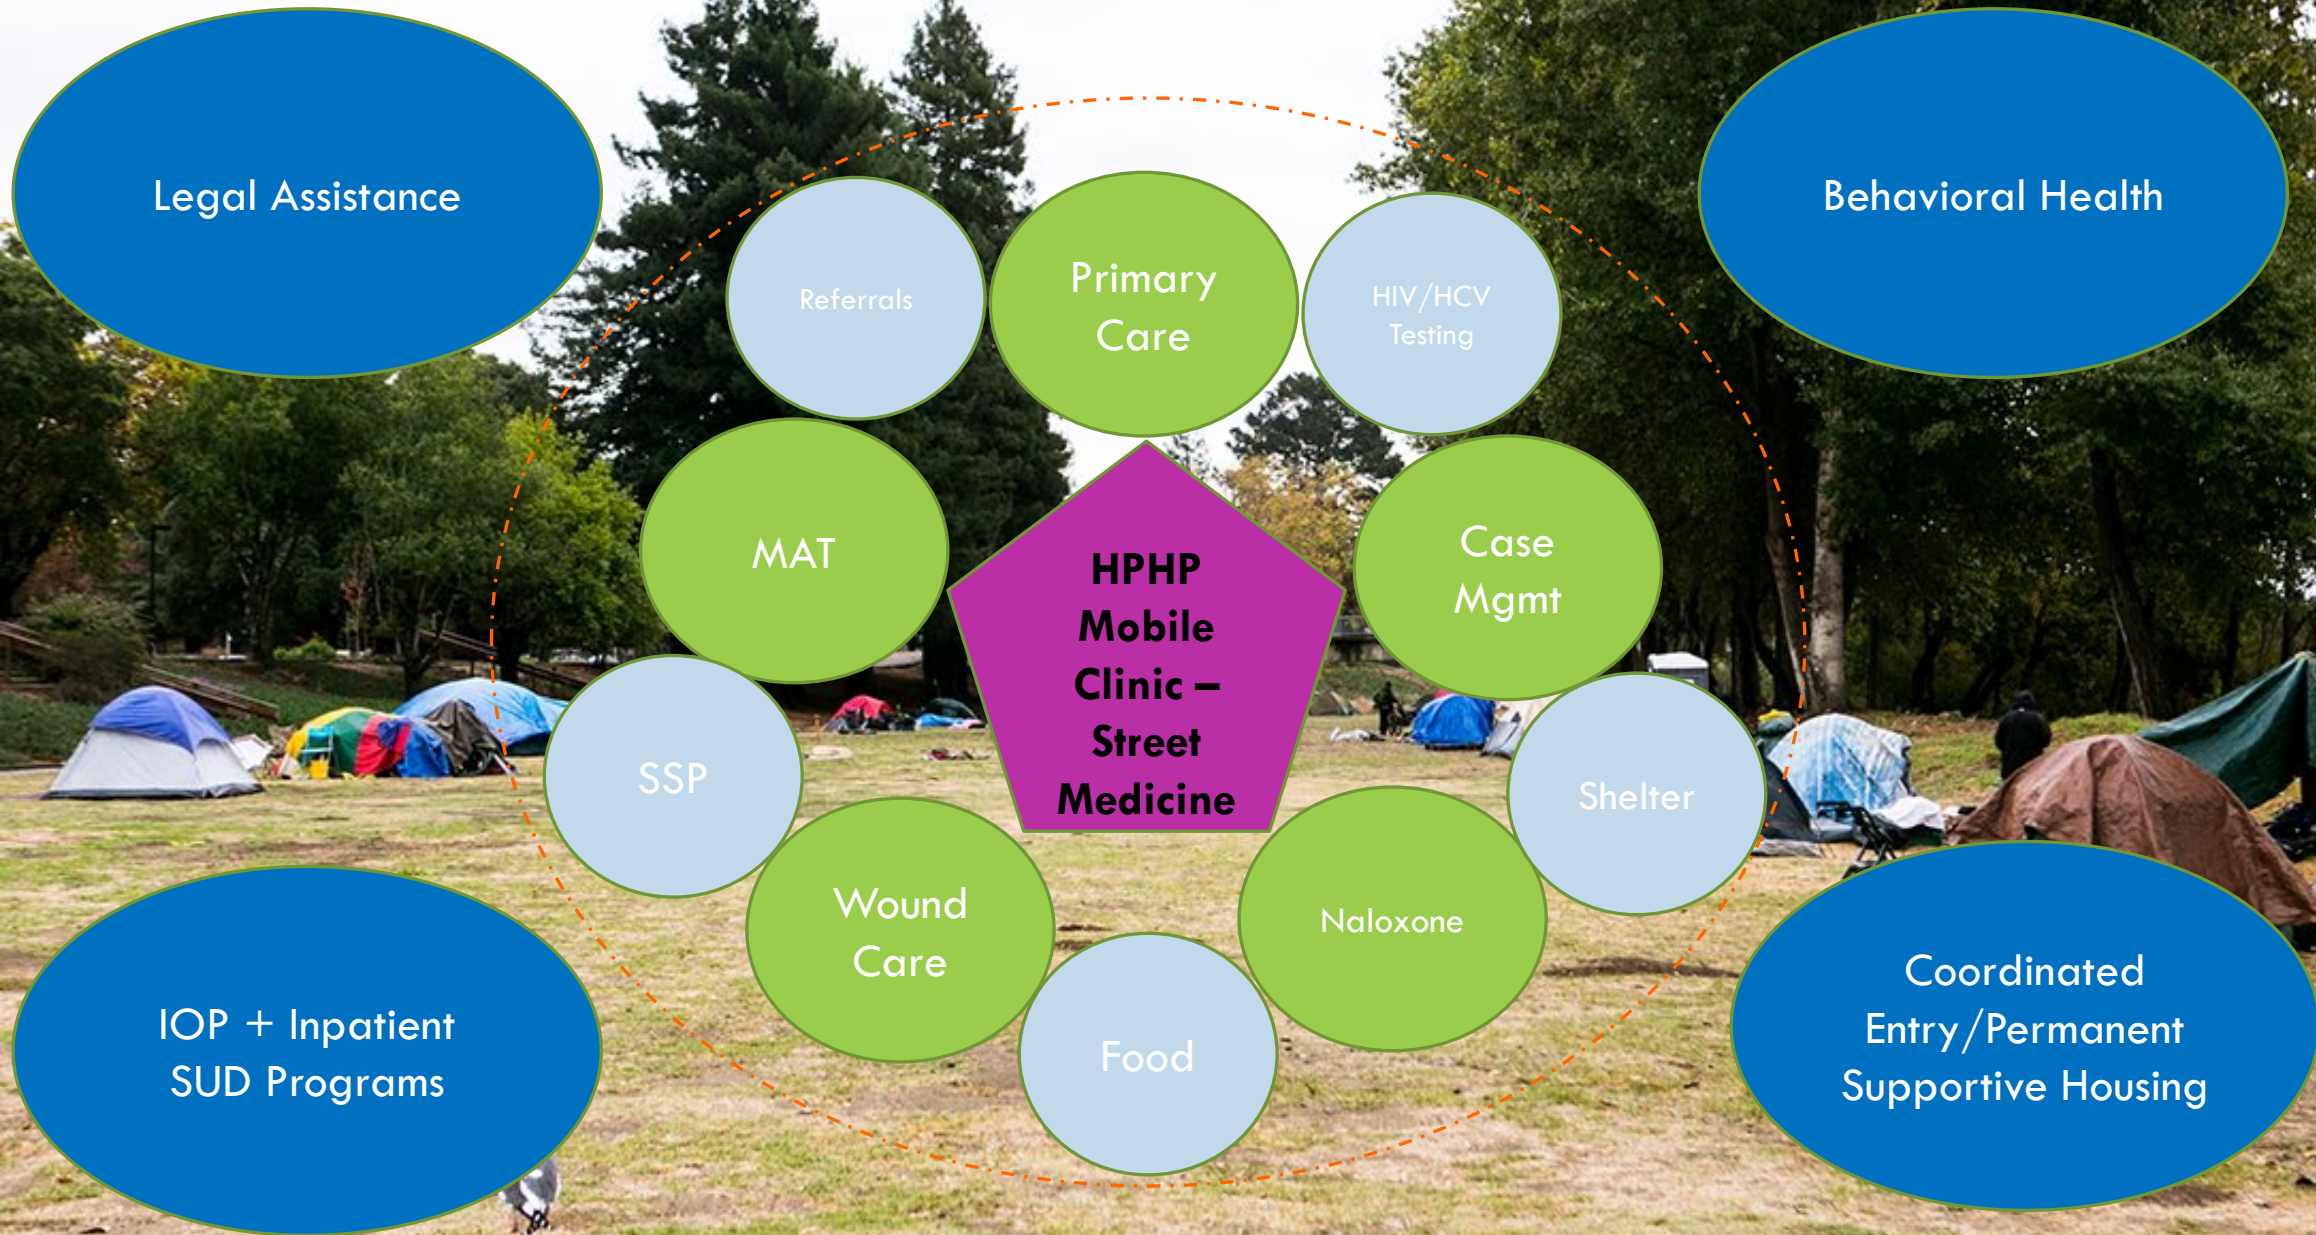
Legal Assistance

Behavioral Health

Referrals

Primary Care

HIV/HCV Testing

MAT

HPHP Mobile Clinic – Street Medicine

Case Mgmt

SSP

Shelter

Wound Care

Naloxone

Food

IOP + Inpatient SUD Programs

Coordinated Entry/Permanent Supportive Housing